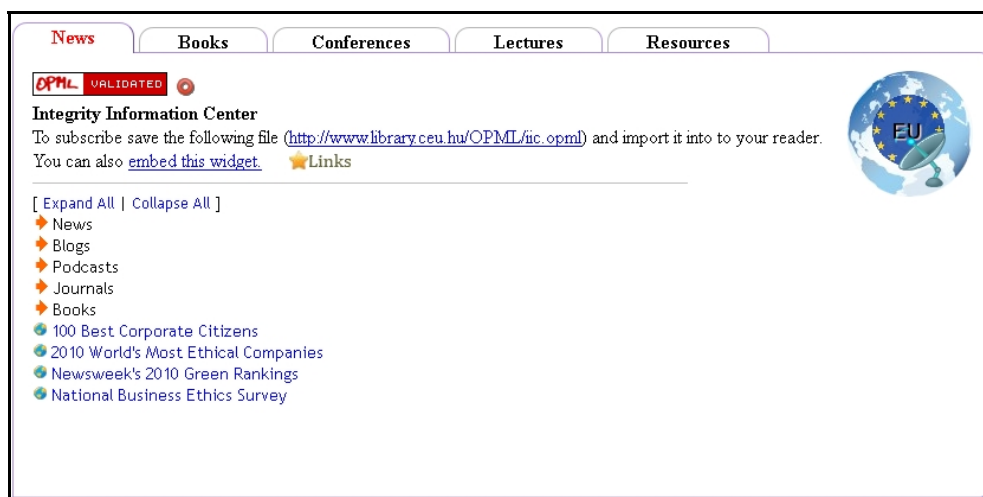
News | Books | Conferences | Lectures | Resources

OPML VALIDATED

Integrity Information Center

To subscribe save the following file (http://www.library.ceu.hu/OPML/iic.opml) and import it into to your reader.

You can also embed this widget. Links

EU

[ Expand All | Collapse All ]

News
Blogs
Podcasts
Journals
Books
100 Best Corporate Citizens
2010 World's Most Ethical Companies
Newsweek's 2010 Green Rankings
National Business Ethics Survey